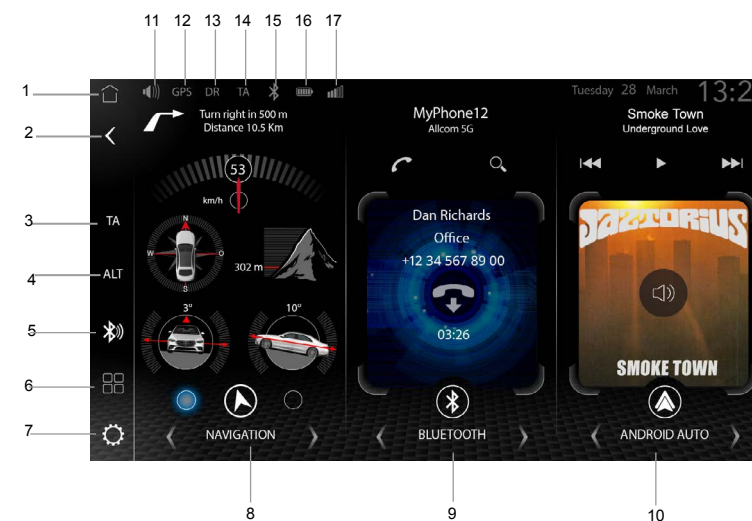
11 12 13 14 15 16 17

1

2

3 TA

4 ALT

5

6

7

GPS DR TA

Turn right in 500 m
Distance 10.5 Km

53

km/h

N
W
O
S

302 m

3°

10°

NAVIGATION

8

MyPhone12
Allcom 5G

Dan Richards
Office
+12 34 567 89 00

03:26

BLUETOOTH

9

Tuesday 28 March 13:2

Smoke Town
Underground Love

SAXTORIUS

SMOKE TOWN

ANDROID AUTO

10